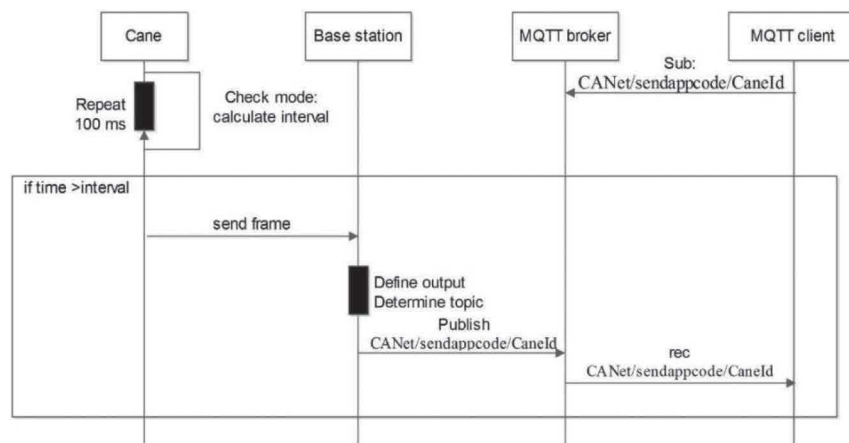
Cane

Base station

MQTT broker

MQTT client

Sub:
CANet/sendappcode/CaneId

Repeat
100 ms

Check mode:
calculate interval

if time >interval

send frame

Define output
Determine topic

Publish
CANet/sendappcode/CaneId

rec
CANet/sendappcode/CaneId